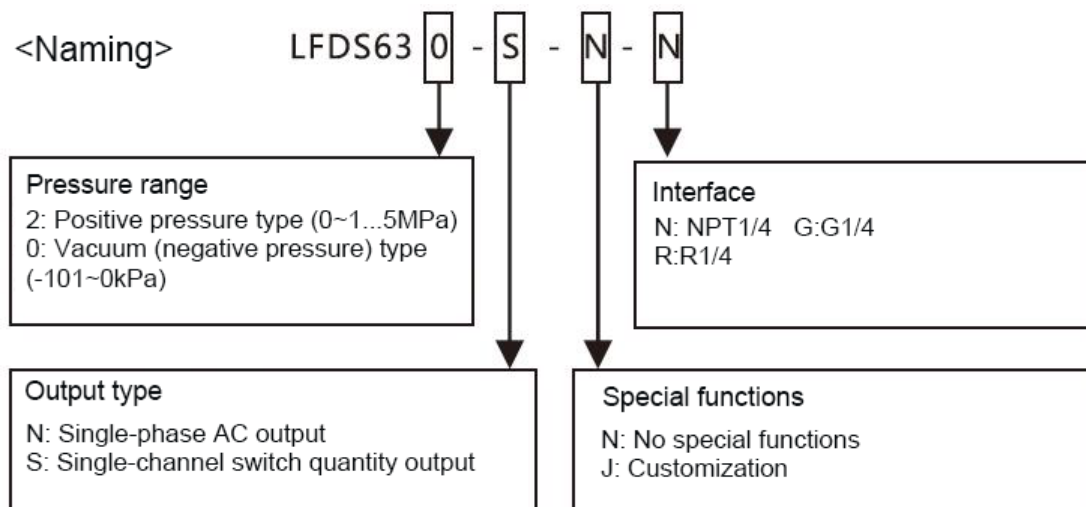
<Naming> LFDS63 0 - S - N - N

Pressure range
2: Positive pressure type (0~1...5MPa)
0: Vacuum (negative pressure) type (-101~0kPa)

Interface
N: NPT1/4 G:G1/4
R:R1/4

Output type
N: Single-phase AC output
S: Single-channel switch quantity output

Special functions
N: No special functions
J: Customization